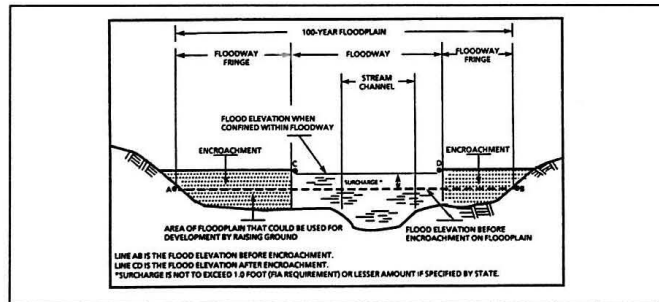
100-YEAR FLOODPLAIN

FLOODWAY FRINGE

FLOODWAY

FLOODWAY FRINGE

STREAM CHANNEL

FLOOD ELEVATION WHEN CONFINED WITHIN FLOODWAY

ENCROACHMENT

ENCROACHMENT

C

D

A

B

SURCHARGE*

AREA OF FLOODPLAIN THAT COULD BE USED FOR DEVELOPMENT BY RAISING GROUND

FLOOD ELEVATION BEFORE ENCROACHMENT ON FLOODPLAIN

LINE AB IS THE FLOOD ELEVATION BEFORE ENCROACHMENT.
LINE CD IS THE FLOOD ELEVATION AFTER ENCROACHMENT.
*SURCHARGE IS NOT TO EXCEED 1.0 FOOT (FIA REQUIREMENT) OR LESSER AMOUNT IF SPECIFIED BY STATE.